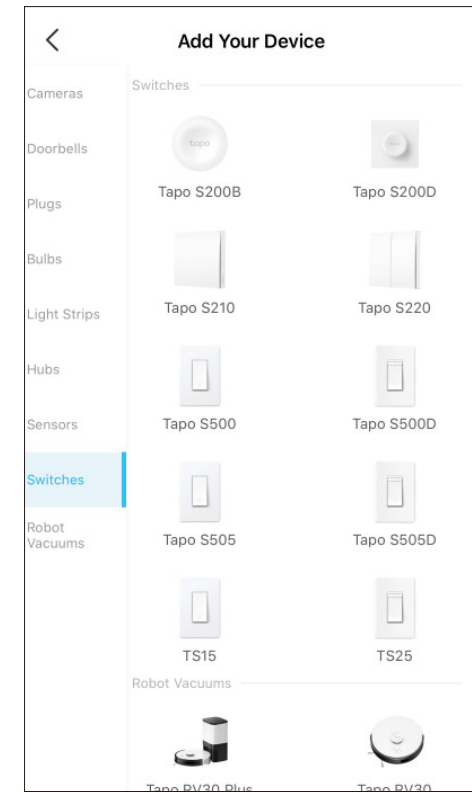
<

Add Your Device

Cameras

Doorbells

Plugs

Bulbs

Light Strips

Hubs

Sensors

Switches

Robot Vacuums

Switches

tapo

Tapo S200B

Tapo S200D

Tapo S210

Tapo S220

Tapo S500

Tapo S500D

Tapo S505

Tapo S505D

TS15

TS25

Robot Vacuums

Tapo RV30 Plus

Tapo RV30